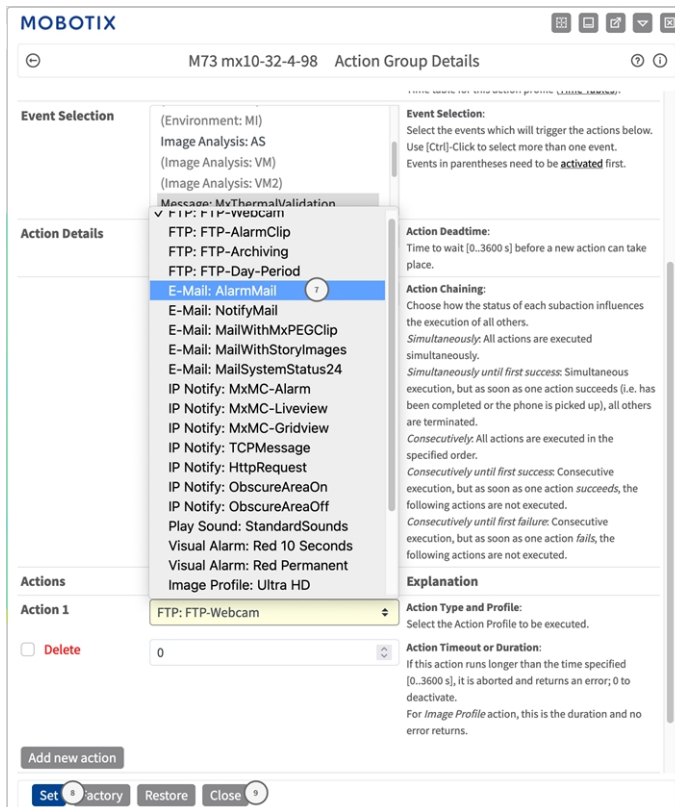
MOBOTIX

M73 mx10-32-4-98 Action Group Details

Time table for this action profile (Time Tables).

Event Selection

(Environment: MI)
Image Analysis: AS
(Image Analysis: VM)
(Image Analysis: VM2)
Message: MxThermalValidation

Event Selection:
Select the events which will trigger the actions below.
Use [Ctrl]-Click to select more than one event.
Events in parentheses need to be activated first.

Action Details

✓ FTP: FTP-Webcam
FTP: FTP-AlarmClip
FTP: FTP-Archiving
FTP: FTP-Day-Period
E-Mail: AlarmMail 7
E-Mail: NotifyMail
E-Mail: MailWithMxPEGClip
E-Mail: MailWithStoryImages
E-Mail: MailSystemStatus24
IP Notify: MxMC-Alarm
IP Notify: MxMC-Liveview
IP Notify: MxMC-Gridview
IP Notify: TCPMessage
IP Notify: HttpRequest
IP Notify: ObscureAreaOn
IP Notify: ObscureAreaOff
Play Sound: StandardSounds
Visual Alarm: Red 10 Seconds
Visual Alarm: Red Permanent
Image Profile: Ultra HD

Action Deadtime:
Time to wait [0..3600 s] before a new action can take place.

Action Chaining:
Choose how the status of each subaction influences the execution of all others.
Simultaneously: All actions are executed simultaneously.
Simultaneously until first success: Simultaneous execution, but as soon as one action succeeds (i.e. has been completed or the phone is picked up), all others are terminated.
Consecutively: All actions are executed in the specified order.
Consecutively until first success: Consecutive execution, but as soon as one action succeeds, the following actions are not executed.
Consecutively until first failure: Consecutive execution, but as soon as one action fails, the following actions are not executed.

Actions

Explanation

Action 1

FTP: FTP-Webcam

Action Type and Profile:
Select the Action Profile to be executed.

Delete

0

Action Timeout or Duration:
If this action runs longer than the time specified [0..3600 s], it is aborted and returns an error; 0 to deactivate.
For Image Profile action, this is the duration and no error returns.

Add new action

Set 8 Factory Restore Close 9